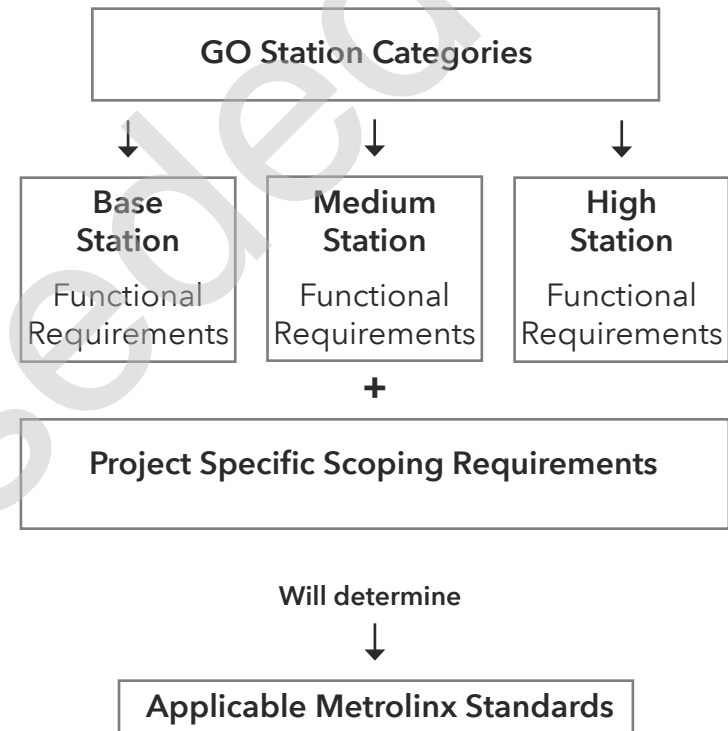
GO Station Categories

Base Station
Functional Requirements

Medium Station
Functional Requirements

High Station
Functional Requirements

+

Project Specific Scoping Requirements

Will determine

Applicable Metrolinx Standards

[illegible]